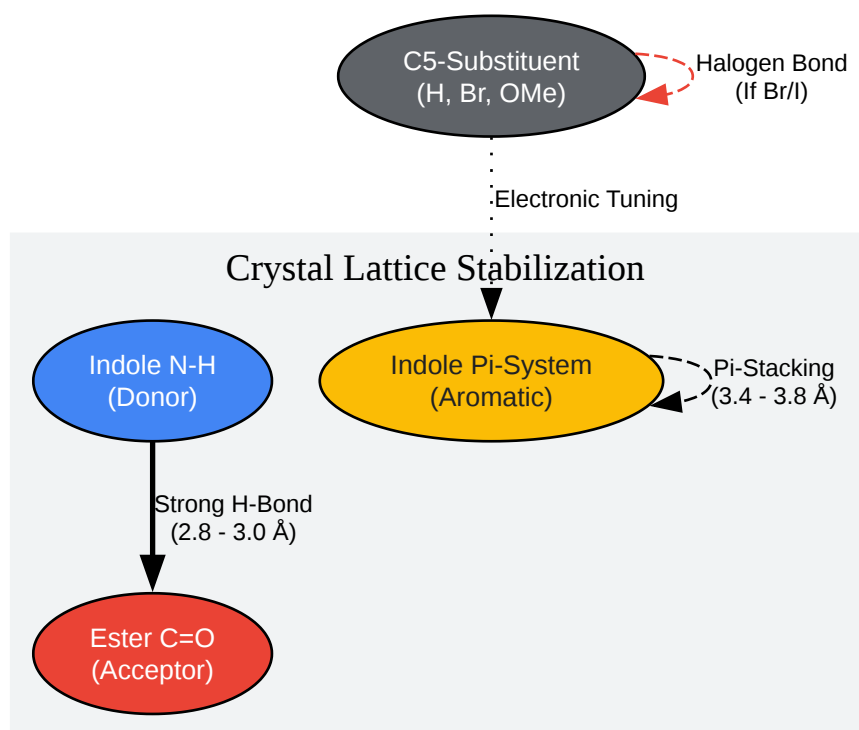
C5-Substituent
(H, Br, OMe)

Halogen Bond
(If Br/I)

Electronic Tuning

Crystal Lattice Stabilization

Indole N-H
(Donor)

Indole Pi-System
(Aromatic)

Pi-Stacking
(3.4 - 3.8 Å)

Strong H-Bond
(2.8 - 3.0 Å)

Ester C=O
(Acceptor)